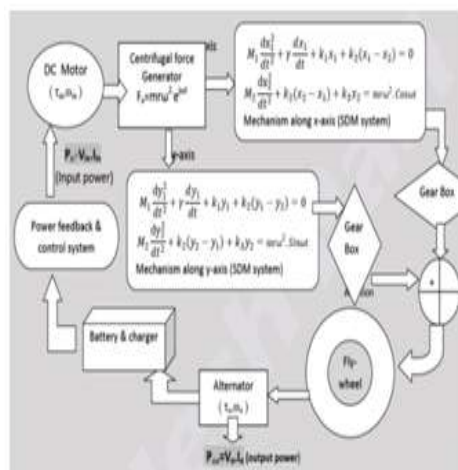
DC Motor
$(\tau_m, \omega_m)$

Centrifugal force Generator
$F_c = mr\omega^2 e^{i\omega t}$

x-axis

$M_1 \frac{dx_1^2}{dt^2} + \gamma \frac{dx_1}{dt} + k_1 x_1 + k_2(x_1 - x_2) = 0$
$M_2 \frac{dx_2^2}{dt^2} + k_2(x_2 - x_1) + k_3 x_2 = mr\omega^2.Cos\omega t$
Mechanism along x-axis (SDM system)

y-axis

$P_{in} = V_{in} I_{in}$
(Input power)

$M_1 \frac{dy_1^2}{dt^2} + \gamma \frac{dy_1}{dt} + k_1 y_1 + k_2(y_1 - y_2) = 0$
$M_2 \frac{dy_2^2}{dt^2} + k_2(y_2 - y_1) + k_3 y_2 = mr\omega^2.Sin\omega t$
Mechanism along y-axis (SDM system)

Gear Box

Gear Box

Power feedback & control system

+

Battery & charger

Fly-wheel

Alternator
$(\tau_a, \omega_a)$

$P_{out} = V_{out} I_{out}$ (output power)